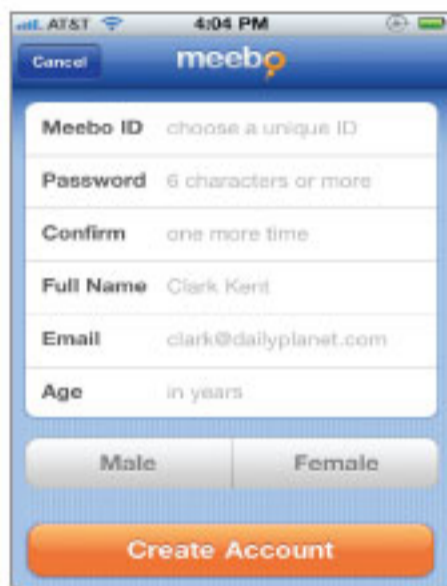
AT&T 4:04 PM

Cancel meebo

Meebo ID choose a unique ID

Password 6 characters or more

Confirm one more time

Full Name Clark Kent

Email clark@dailyplanet.com

Age in years

Male Female

Create Account